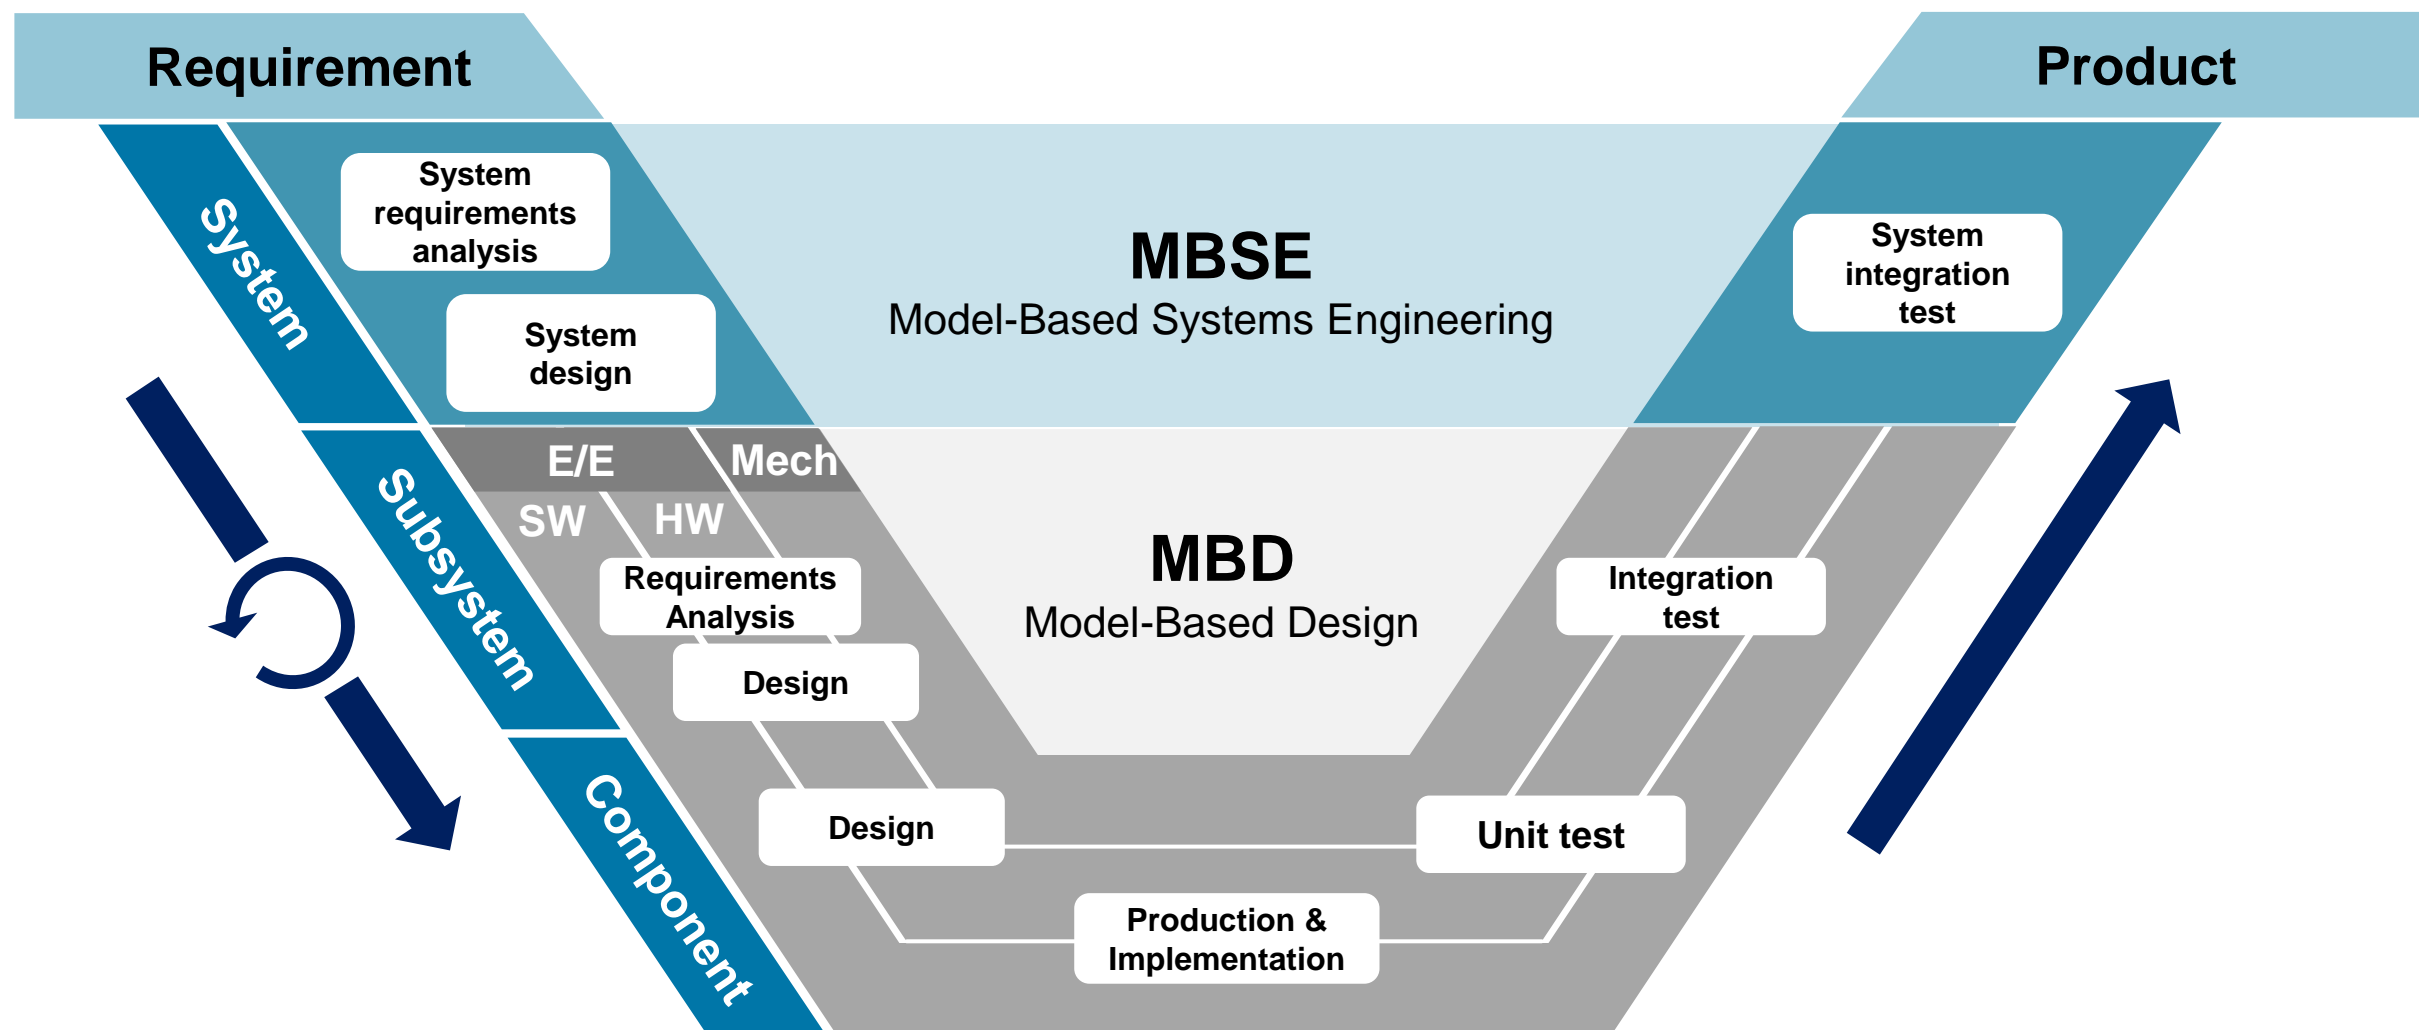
Requirement

Product

System

System requirements analysis

System design

MBSE
Model-Based Systems Engineering

System integration test

Subsystem

E/E

Mech

SW

HW

Requirements Analysis

Design

MBD
Model-Based Design

Integration test

Component

Design

Unit test

Production & Implementation